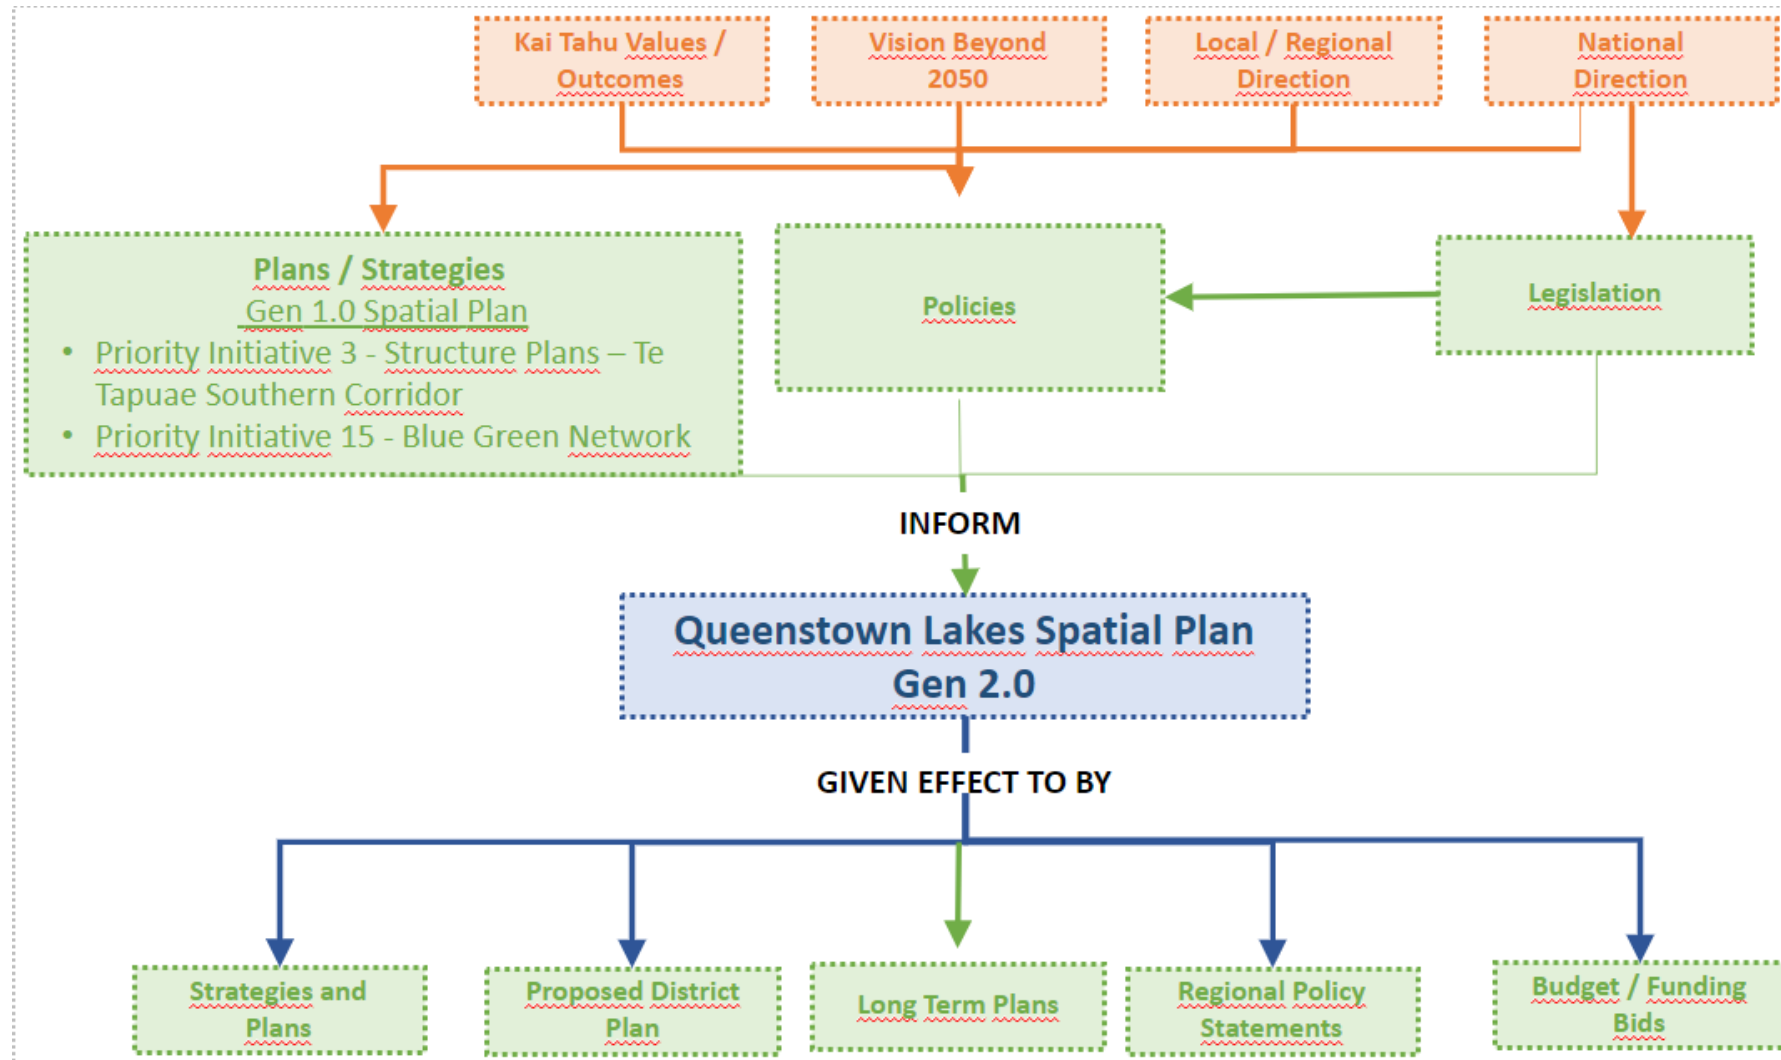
Kai Tahu Values / Outcomes

Vision Beyond 2050

Local / Regional Direction

National Direction

Plans / Strategies
Gen 1.0 Spatial Plan
• Priority Initiative 3 - Structure Plans – Te Tapuae Southern Corridor
• Priority Initiative 15 - Blue Green Network

Policies

Legislation

INFORM

Queenstown Lakes Spatial Plan Gen 2.0

GIVEN EFFECT TO BY

Strategies and Plans

Proposed District Plan

Long Term Plans

Regional Policy Statements

Budget / Funding Bids